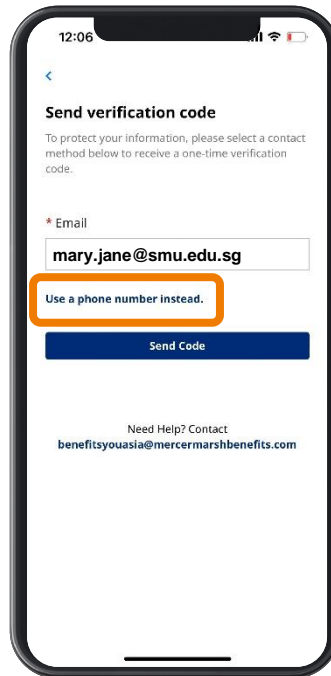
12:06

<

Send verification code

To protect your information, please select a contact method below to receive a one-time verification code.

* Email

mary.jane@smu.edu.sg

Use a phone number instead.

Send Code

Need Help? Contact
benefitsyouasia@mercermarshbenefits.com